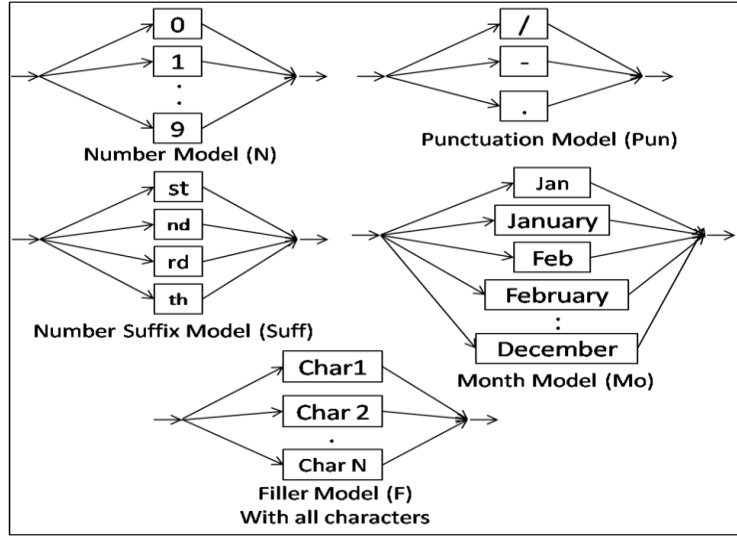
0
1
.
9
Number Model (N)

/
-
.
Punctuation Model (Pun)

st
nd
rd
th
Number Suffix Model (Suff)

Jan
January
Feb
February
:
December
Month Model (Mo)

Char1
Char 2
.
Char N
Filler Model (F)
With all characters